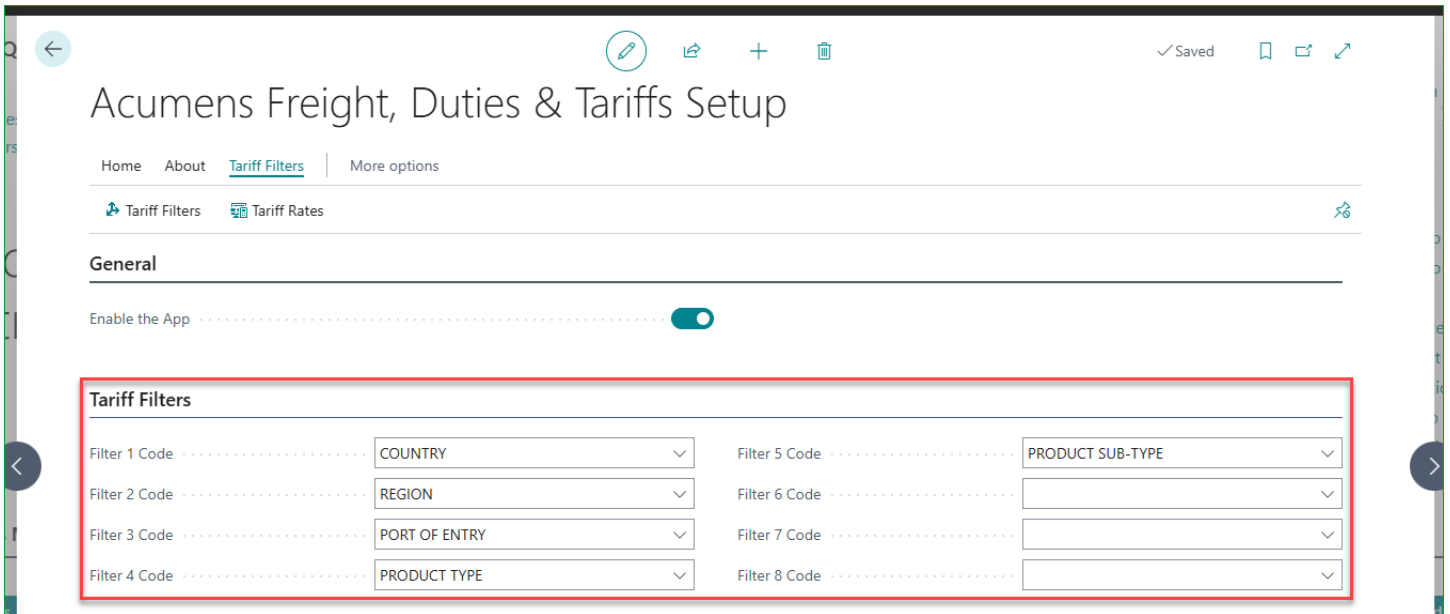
Saved

Acumens Freight, Duties & Tariffs Setup

Home About Tariff Filters More options

Tariff Filters Tariff Rates

General

Enable the App

Tariff Filters

Filter 1 Code COUNTRY

Filter 2 Code REGION

Filter 3 Code PORT OF ENTRY

Filter 4 Code PRODUCT TYPE

Filter 5 Code PRODUCT SUB-TYPE

Filter 6 Code

Filter 7 Code

Filter 8 Code